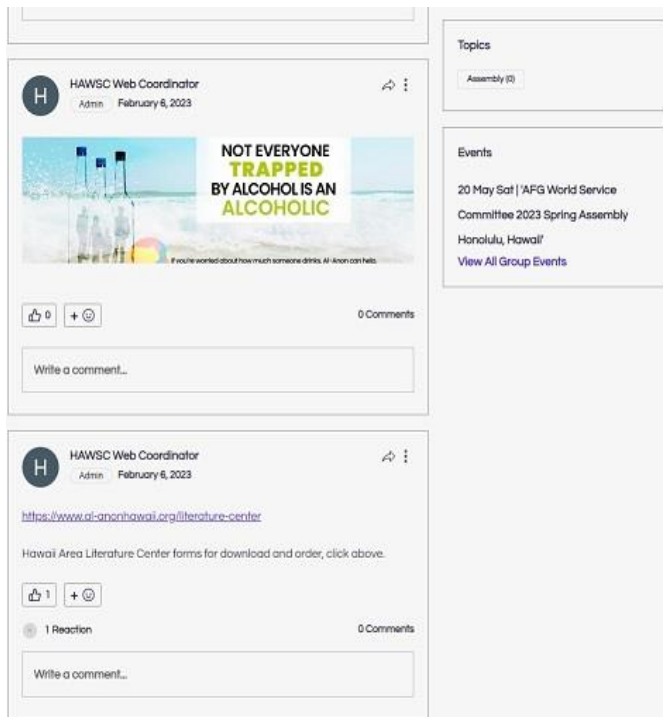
H
HAWSC Web Coordinator
Admin February 6, 2023

NOT EVERYONE
TRAPPED
BY ALCOHOL IS AN
ALCOHOLIC

If you're worried about how much someone drinks, Al-Anon can help.

0
+
0 Comments

Write a comment...

H
HAWSC Web Coordinator
Admin February 6, 2023

https://www.al-anonhawaii.org/literature-center

Hawaii Area Literature Center forms for download and order, click above.

1
+
1 Reaction
0 Comments

Write a comment...

Topics
Assembly (0)

Events
20 May Sat | 'AFG World Service Committee 2023 Spring Assembly Honolulu, Hawaii'
View All Group Events